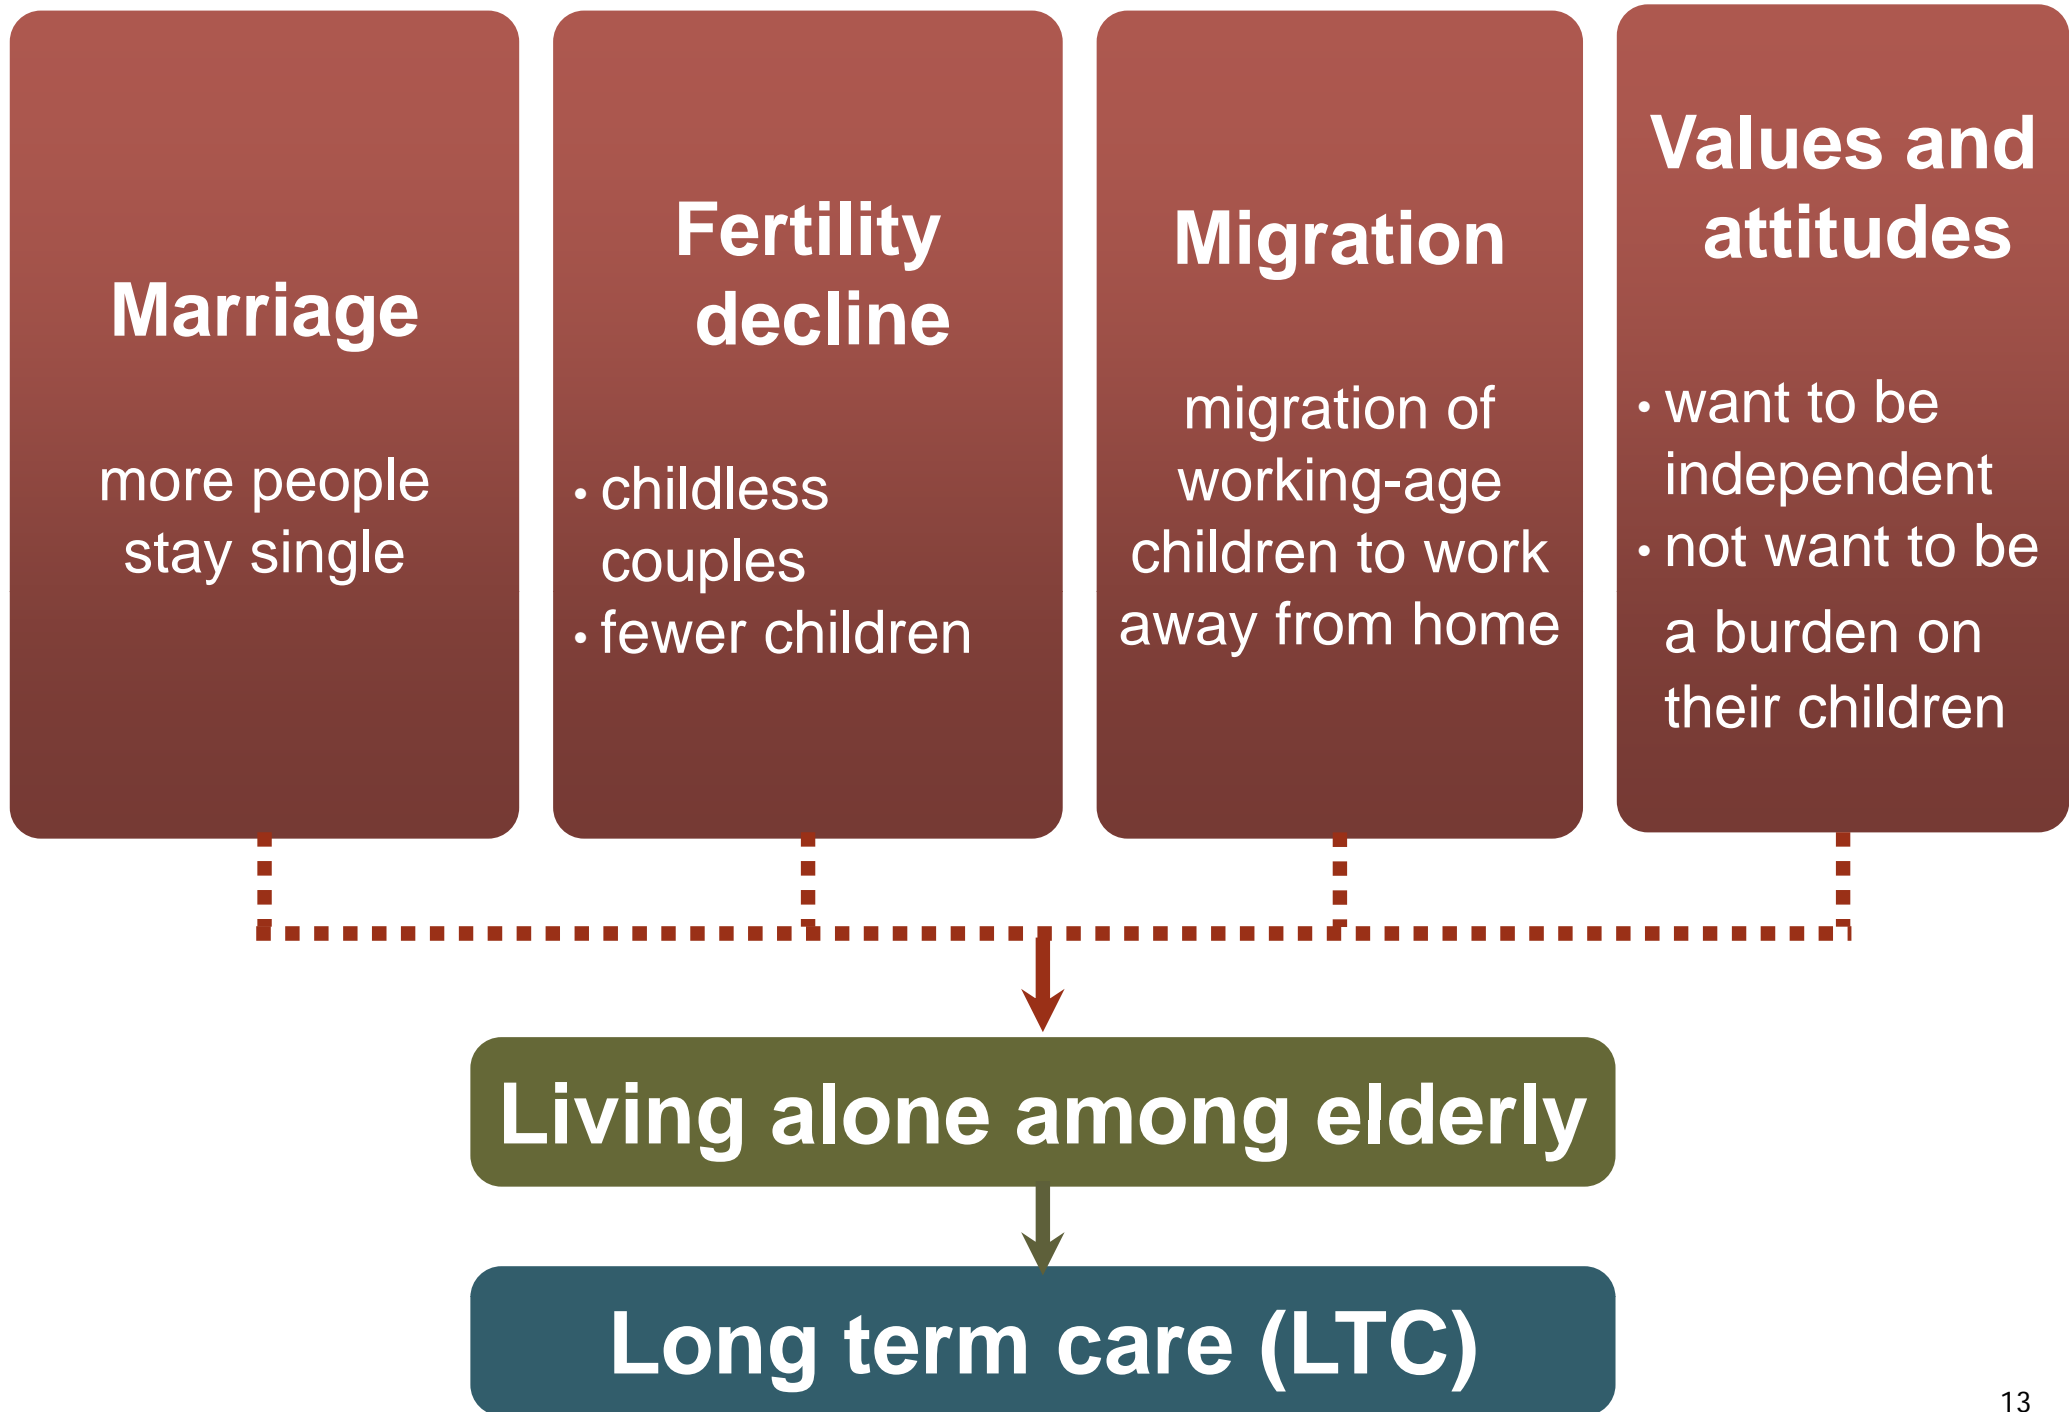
Marriage

more people stay single

Fertility decline

• childless couples
• fewer children

Migration

migration of working-age children to work away from home

Values and attitudes

• want to be independent
• not want to be a burden on their children

Living alone among elderly

Long term care (LTC)

13